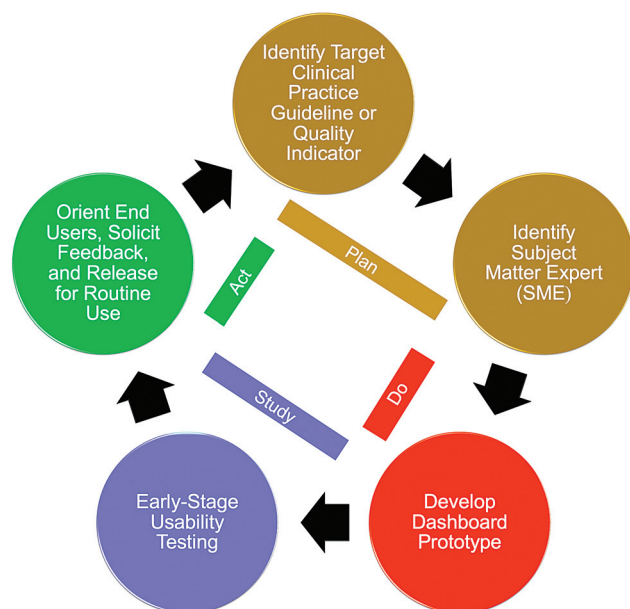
Identify Target Clinical Practice Guideline or Quality Indicator

Identify Subject Matter Expert (SME)

Develop Dashboard Prototype

Early-Stage Usability Testing

Orient End Users, Solicit Feedback, and Release for Routine Use

Plan

Do

Study

Act